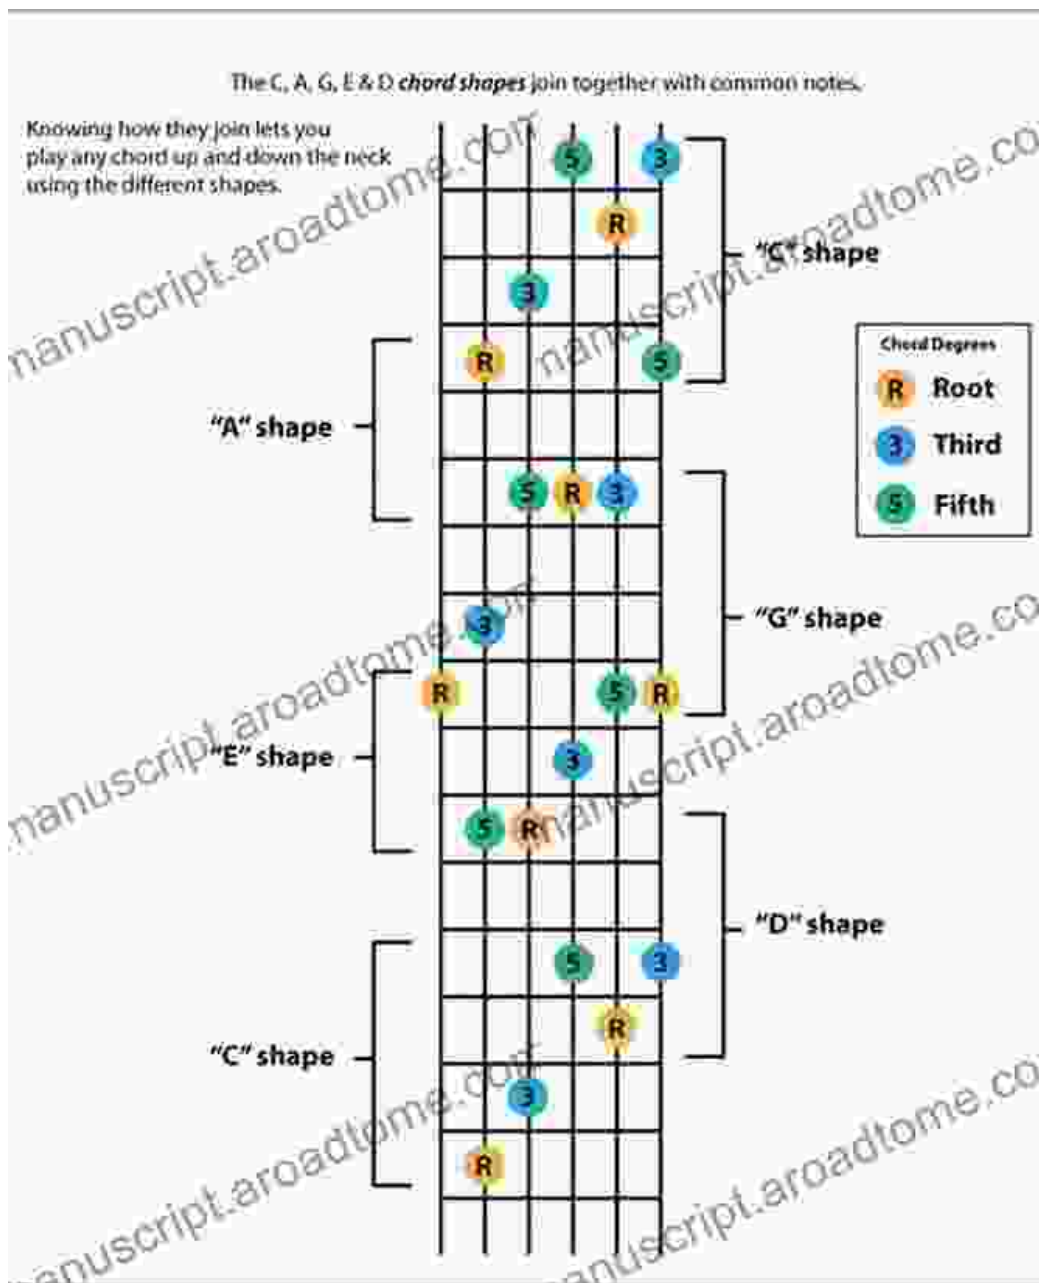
The C, A, G, E & D *chord shapes* join together with common notes.

Knowing how they join lets you play any chord up and down the neck using the different shapes.

5 3

R

"C" shape

3

R 5

"A" shape

5 R 3

Chord Degrees

R Root

3 Third

5 Fifth

3

"G" shape

R 5 R

"E" shape

3

5 R

"D" shape

5 3

R

"C" shape

3

R

manuscript.aroadtome.com
manuscript.aroadtome.com
manuscript.aroadtome.com
manuscript.aroadtome.com
manuscript.aroadtome.com
manuscript.aroadtome.com